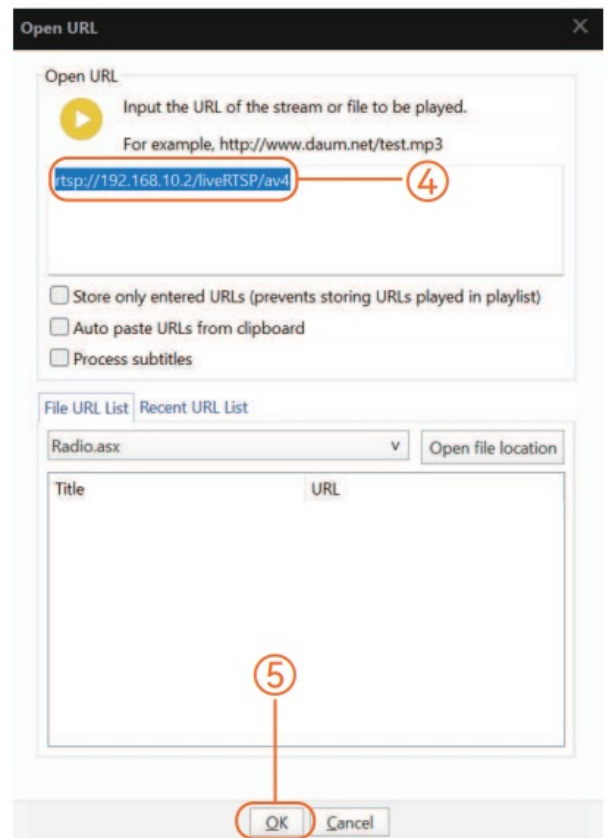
Open URL

Open URL

Input the URL of the stream or file to be played.

For example, http://www.daum.net/test.mp3

rtsp://192.168.10.2/liveRTSP/av4

④

Store only entered URLs (prevents storing URLs played in playlist)

Auto paste URLs from clipboard

Process subtitles

File URL List

Recent URL List

Radio.asx

v

Open file location

| Title | URL |
|---|---|

⑤

OK

Cancel